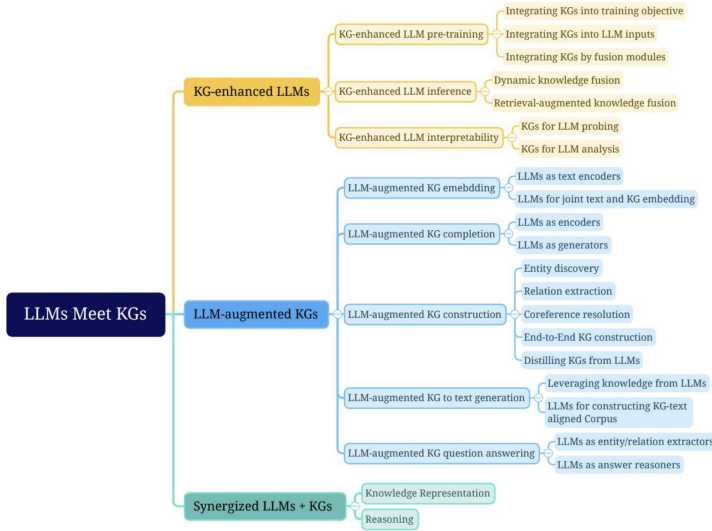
LLMs Meet KGs

KG-enhanced LLMs

KG-enhanced LLM pre-training
Integrating KGs into training objective
Integrating KGs into LLM inputs
Integrating KGs by fusion modules

KG-enhanced LLM inference
Dynamic knowledge fusion
Retrieval-augmented knowledge fusion

KG-enhanced LLM interpretability
KGs for LLM probing
KGs for LLM analysis

LLM-augmented KGs

LLM-augmented KG emebdding
LLMs as text encoders
LLMs for joint text and KG embedding

LLM-augmented KG completion
LLMs as encoders
LLMs as generators

LLM-augmented KG construction
Entity discovery
Relation extraction
Coreference resolution
End-to-End KG construction
Distilling KGs from LLMs

LLM-augmented KG to text generation
Leveraging knowledge from LLMs
LLMs for constructing KG-text aligned Corpus

LLM-augmented KG question answering
LLMs as entity/relation extractors
LLMs as answer reasoners

Synergized LLMs + KGs
Knowledge Representation
Reasoning